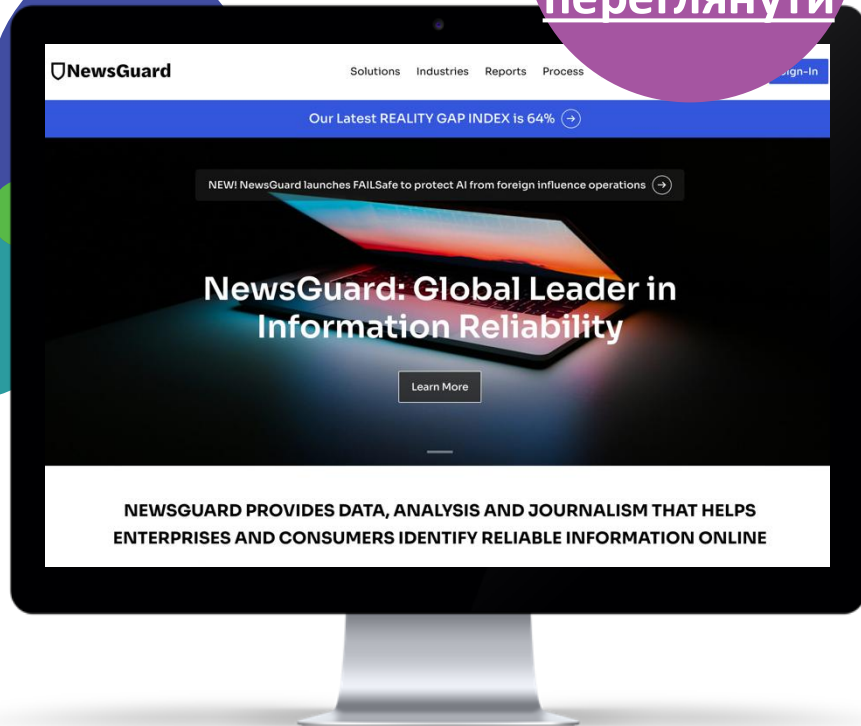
переглянути

NewsGuard

Solutions Industries Reports Process

Sign-In

Our Latest REALITY GAP INDEX is 64%

NEW! NewsGuard launches FAILSafe to protect AI from foreign influence operations

NewsGuard: Global Leader in Information Reliability

Learn More

NEWSGUARD PROVIDES DATA, ANALYSIS AND JOURNALISM THAT HELPS ENTERPRISES AND CONSUMERS IDENTIFY RELIABLE INFORMATION ONLINE